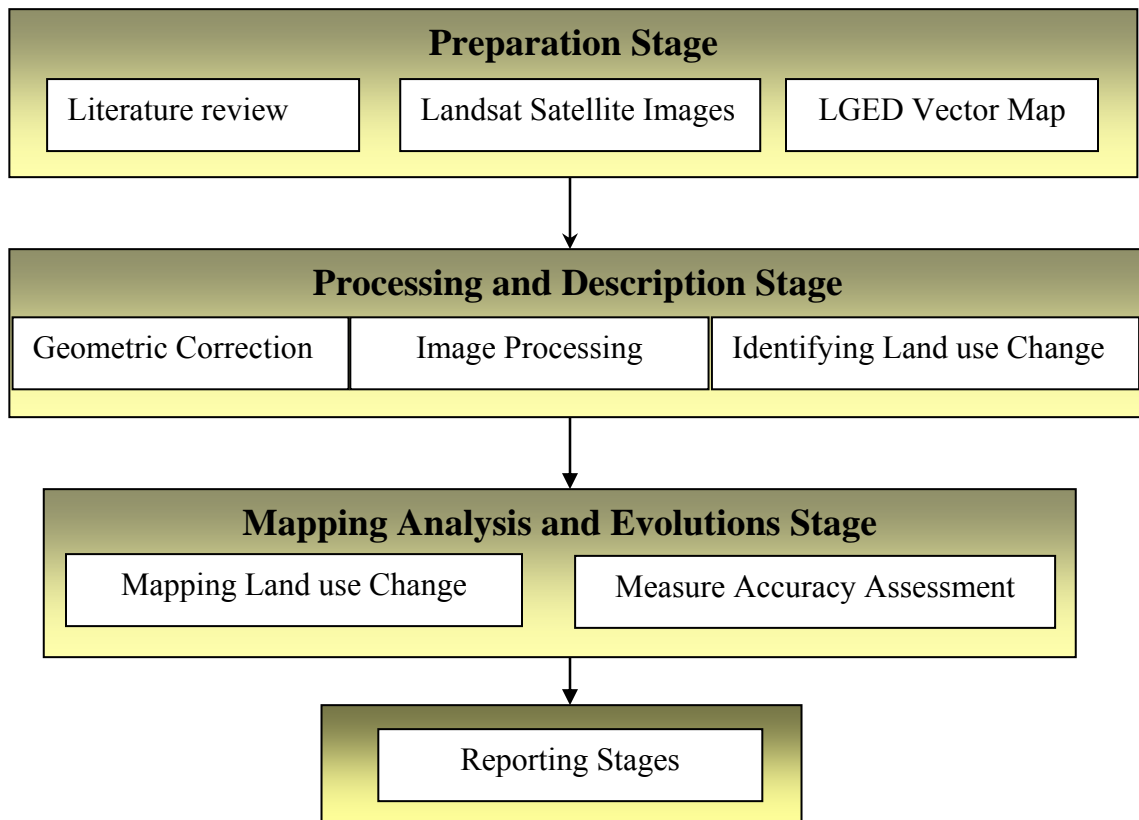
Preparation Stage

Literature review

Landsat Satellite Images

LGED Vector Map

Processing and Description Stage

Geometric Correction

Image Processing

Identifying Land use Change

Mapping Analysis and Evolutions Stage

Mapping Land use Change

Measure Accuracy Assessment

Reporting Stages